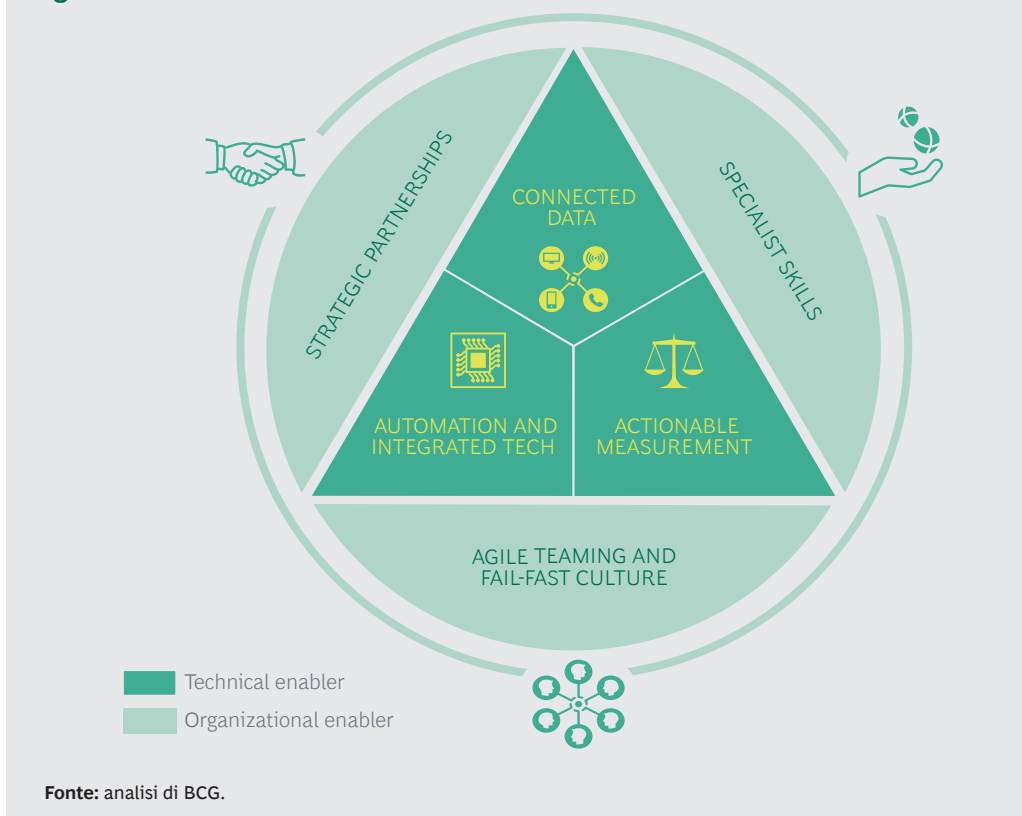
STRATEGIC PARTNERSHIPS

SPECIALIST SKILLS

CONNECTED DATA

AUTOMATION AND INTEGRATED TECH

ACTIONABLE MEASUREMENT

AGILE TEAMING AND FAIL-FAST CULTURE

Technical enabler

Organizational enabler

**Fonte:** analisi di BCG.